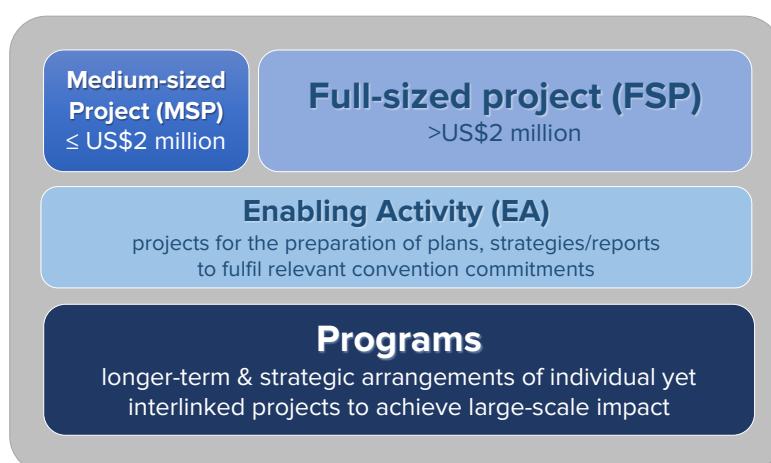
Medium-sized Project (MSP)
≤ US$2 million

Full-sized project (FSP)
>US$2 million

Enabling Activity (EA)
projects for the preparation of plans, strategies/reports to fulfil relevant convention commitments

Programs
longer-term & strategic arrangements of individual yet interlinked projects to achieve large-scale impact